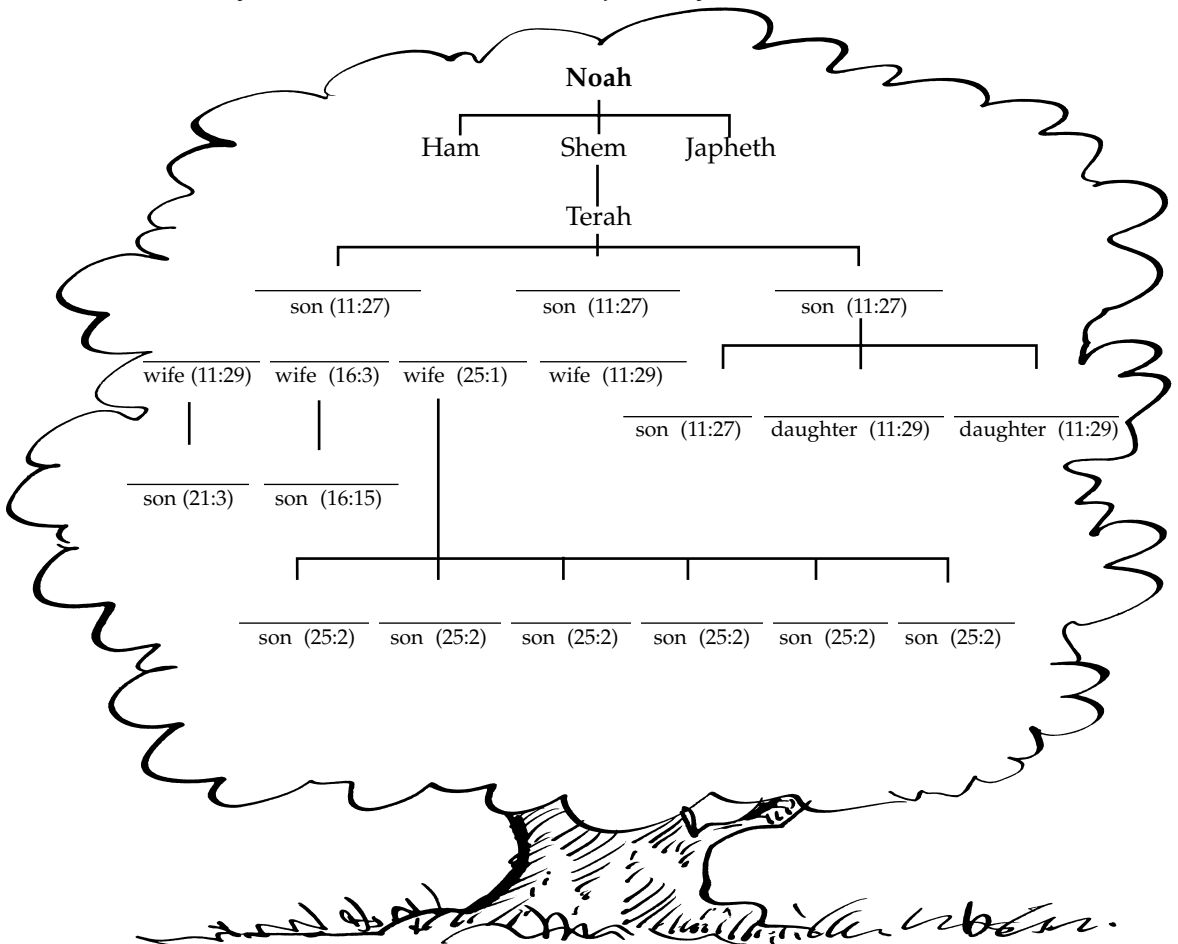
Noah

Ham Shem Japheth

Terah

son (11:27) son (11:27) son (11:27)

wife (11:29) wife (16:3) wife (25:1) wife (11:29)

son (11:27) daughter (11:29) daughter (11:29)

son (21:3) son (16:15)

son (25:2) son (25:2) son (25:2) son (25:2) son (25:2) son (25:2)